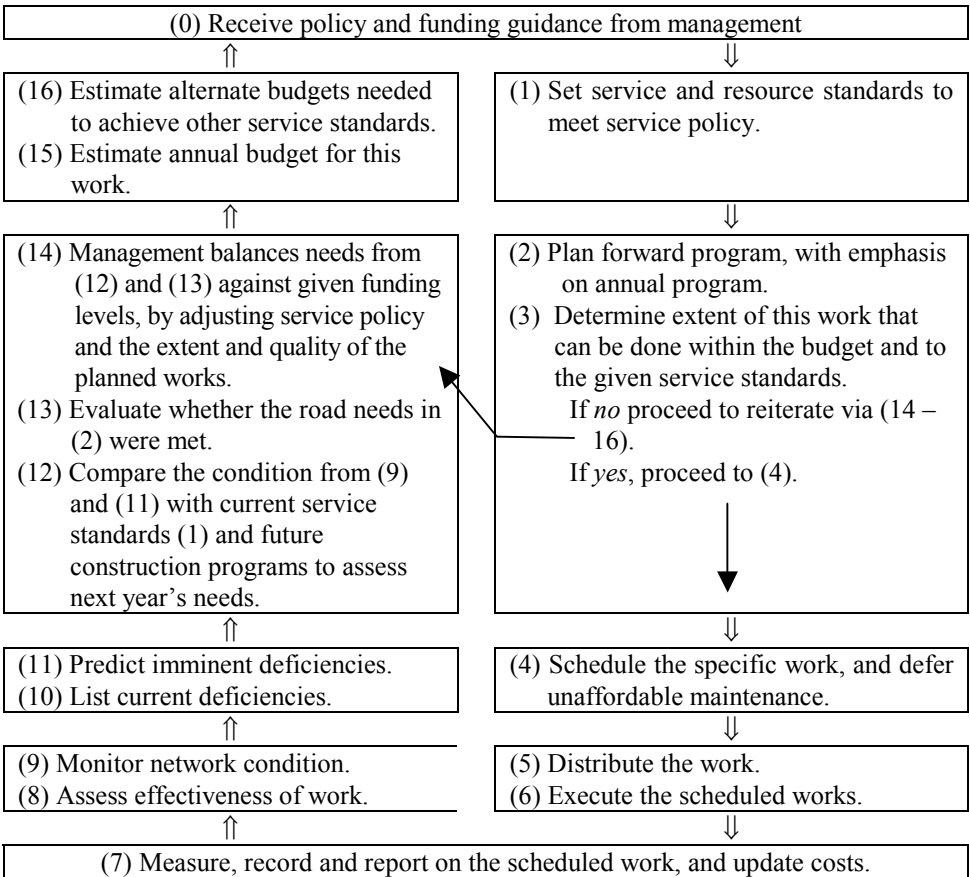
(0) Receive policy and funding guidance from management

⇑ ⇓

(16) Estimate alternate budgets needed to achieve other service standards.
(15) Estimate annual budget for this work.

(1) Set service and resource standards to meet service policy.

⇑ ⇓

(14) Management balances needs from (12) and (13) against given funding levels, by adjusting service policy and the extent and quality of the planned works.
(13) Evaluate whether the road needs in (2) were met.
(12) Compare the condition from (9) and (11) with current service standards (1) and future construction programs to assess next year's needs.

(2) Plan forward program, with emphasis on annual program.
(3) Determine extent of this work that can be done within the budget and to the given service standards.
If *no* proceed to reiterate via (14 – 16).
If *yes*, proceed to (4).

⇑ ⇓

(11) Predict imminent deficiencies.
(10) List current deficiencies.

(4) Schedule the specific work, and defer unaffordable maintenance.

⇑ ⇓

(9) Monitor network condition.
(8) Assess effectiveness of work.

(5) Distribute the work.
(6) Execute the scheduled works.

⇑ ⇓

(7) Measure, record and report on the scheduled work, and update costs.